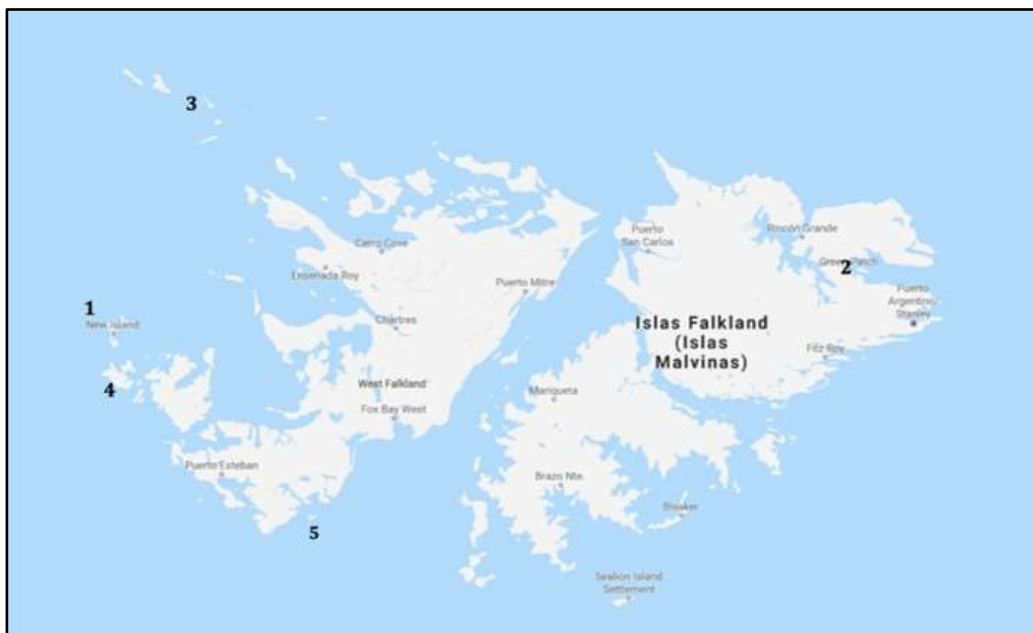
3

Puerto San Carlos

Rincón Grande

Green Patch

2

Carro Cove

Ensenada Roy

Puerto Mitre

Puerto Argentino Stanley

1

New Island

Chartres

Islas Falkland (Islas Malvinas)

Fitz Roy

West Falkland

4

Fox Bay West

Manquera

Puerto Esteban

Brazo Nte.

Bleaker

5

Sealion Island Settlement